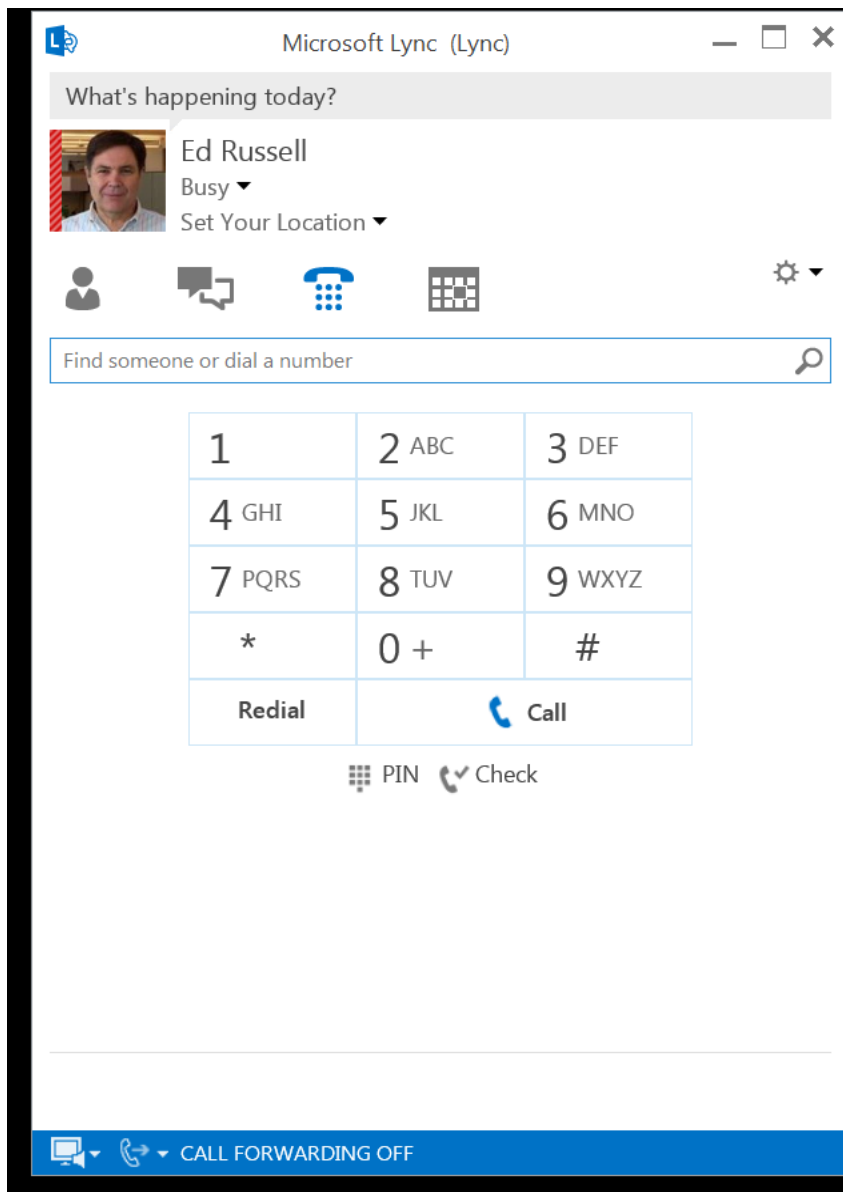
Microsoft Lync (Lync)

What's happening today?

Ed Russell
Busy
Set Your Location

Find someone or dial a number

| 1 | 2 ABC | 3 DEF |
|---|---|---|
| 4 GHI | 5 JKL | 6 MNO |
| 7 PQRS | 8 TUV | 9 WXYZ |
| * | 0 + | # |
| Redial | Call | |

PIN Check

CALL FORWARDING OFF